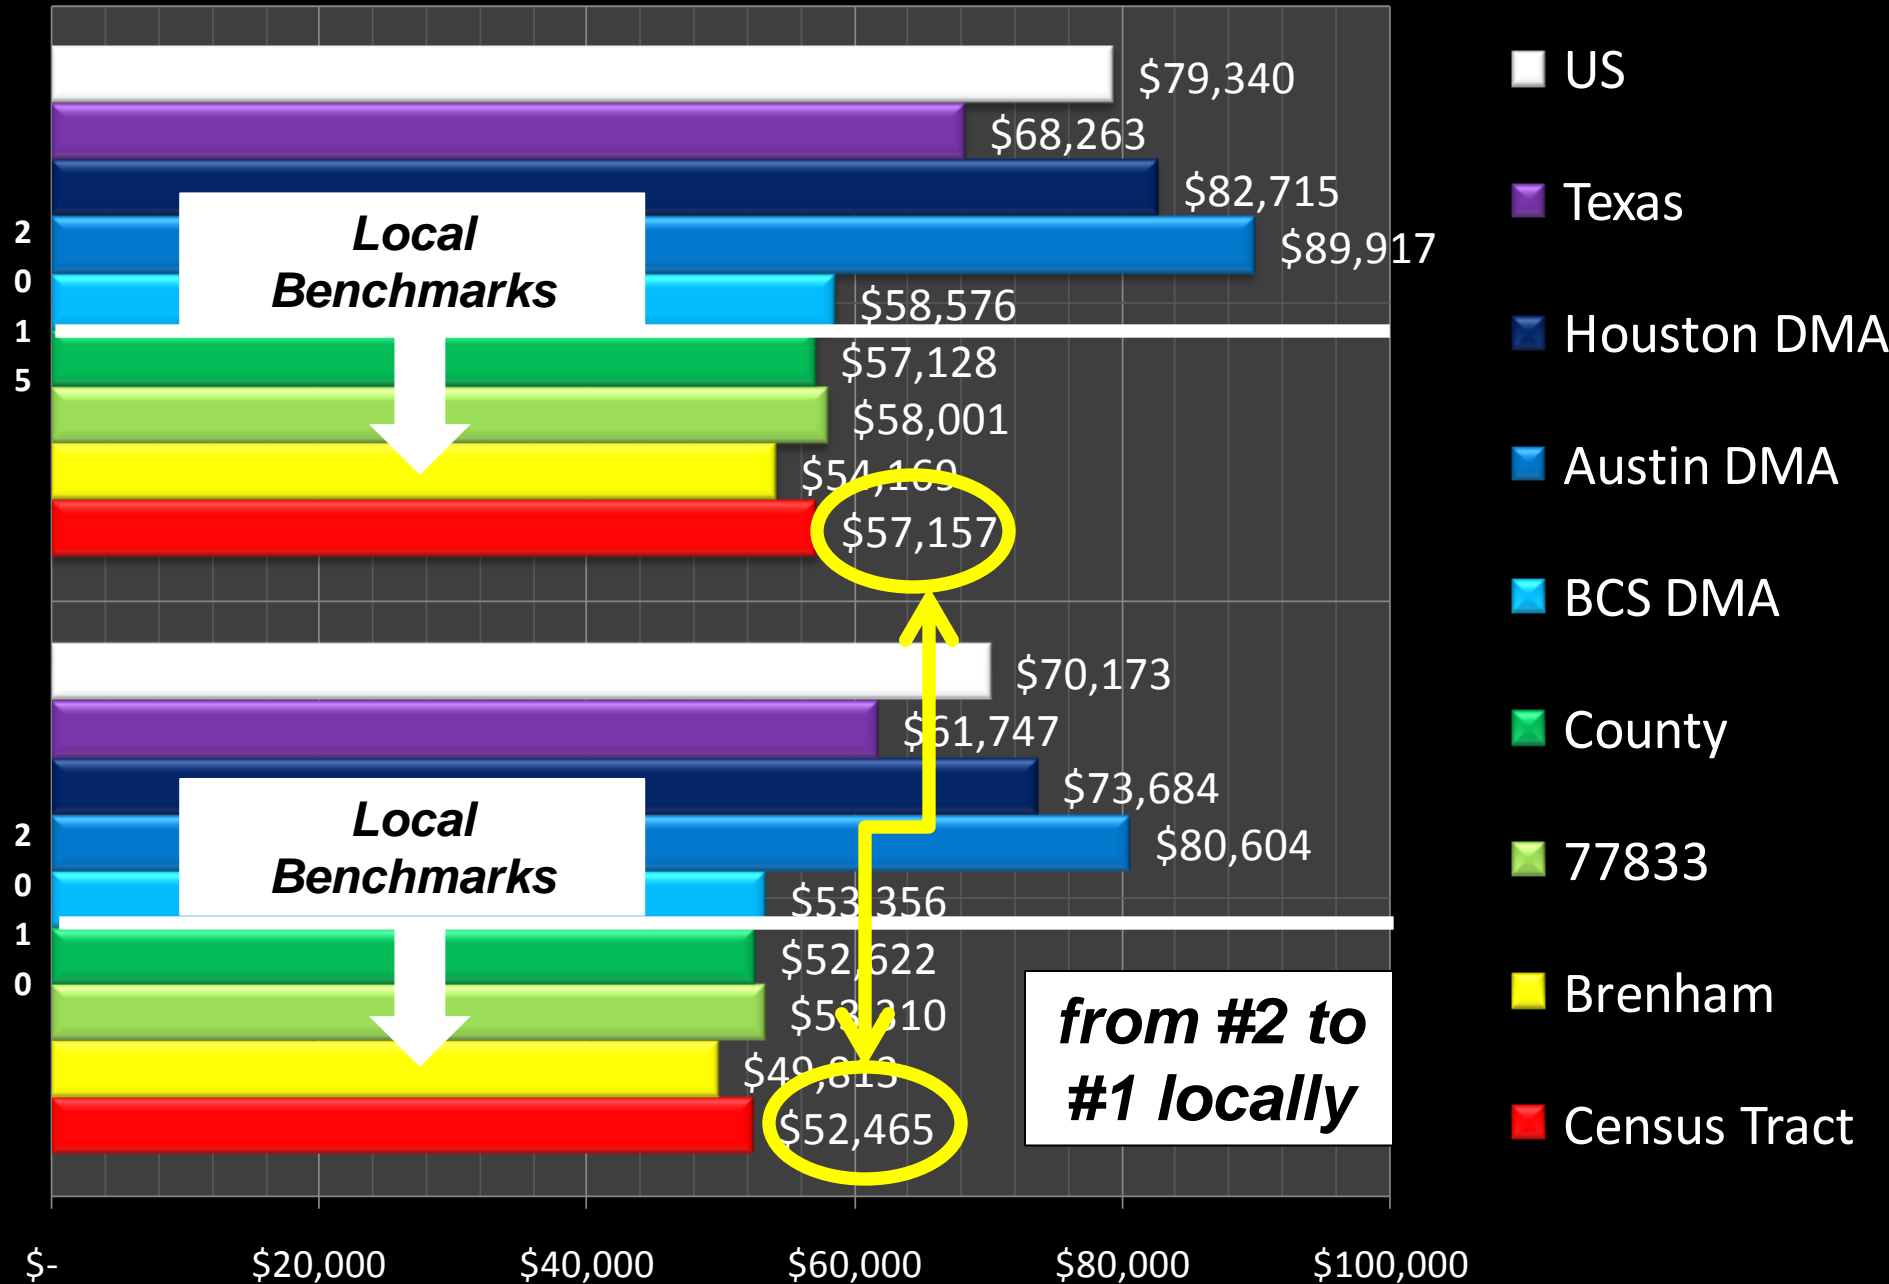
2015

$79,340
$68,263
$82,715
$89,917
$58,576
$57,128
$58,001
$54,169
$57,157

Local Benchmarks

2010

$70,173
$61,747
$73,684
$80,604
$53,356
$52,622
$53,310
$49,813
$52,465

Local Benchmarks

from #2 to #1 locally

$- $20,000 $40,000 $60,000 $80,000 $100,000

US
Texas
Houston DMA
Austin DMA
BCS DMA
County
77833
Brenham
Census Tract